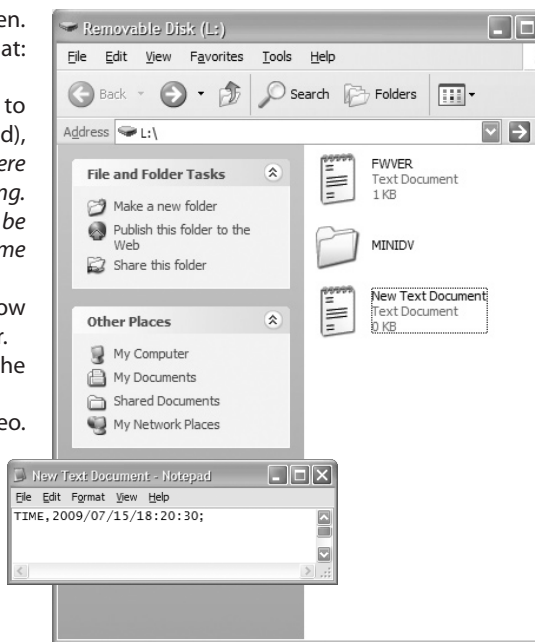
en.
at:

to
d),
ere
ng.
be
me

ow
r.
he

eo.

Removable Disk (L:)

File Edit View Favorites Tools Help

Back Search Folders

Address L:\

File and Folder Tasks

Make a new folder
Publish this folder to the Web
Share this folder

Other Places

My Computer
My Documents
Shared Documents
My Network Places

FWVER
Text Document
1 KB

MINIDV

New Text Document
Text Document
0 KB

New Text Document - Notepad

File Edit Format View Help

TIME,2009/07/15/18:20:30;